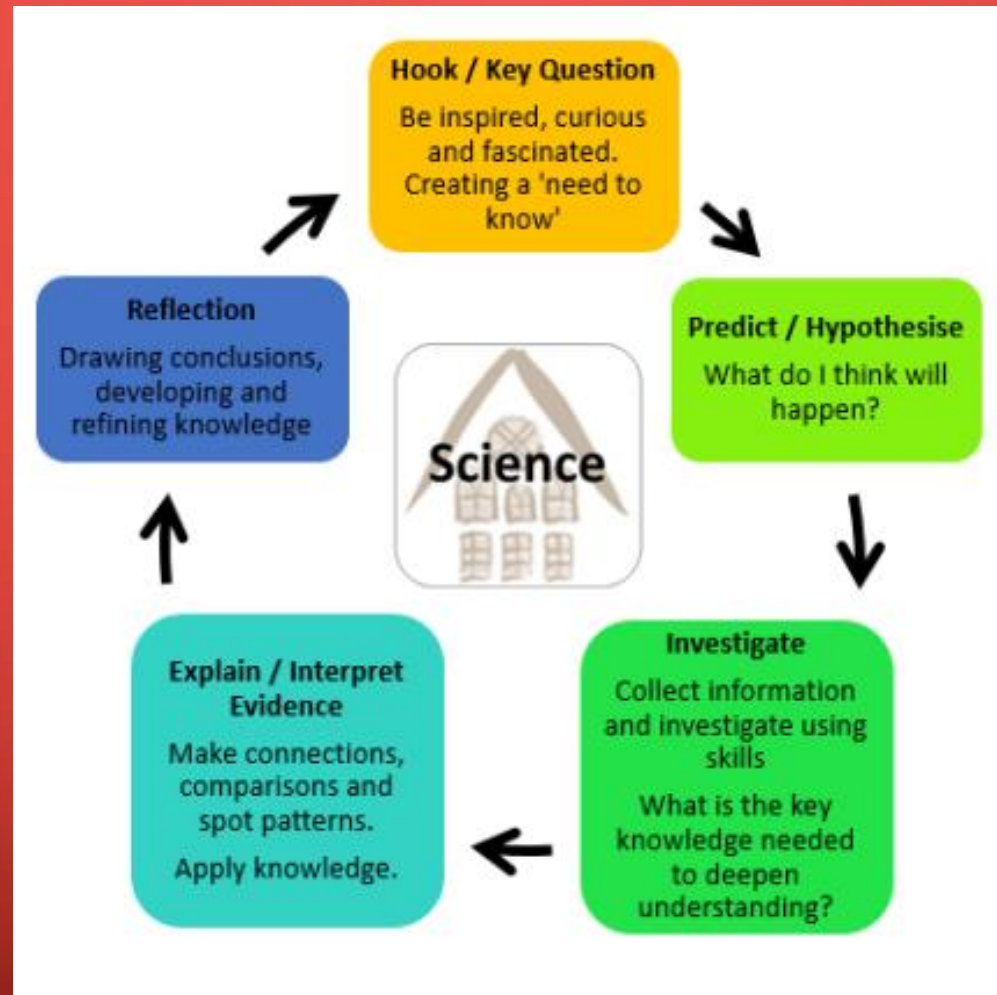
Hook / Key Question

Be inspired, curious and fascinated. Creating a 'need to know'

Predict / Hypothesise

What do I think will happen?

Investigate

Collect information and investigate using skills

What is the key knowledge needed to deepen understanding?

Explain / Interpret Evidence

Make connections, comparisons and spot patterns.

Apply knowledge.

Reflection

Drawing conclusions, developing and refining knowledge

Science